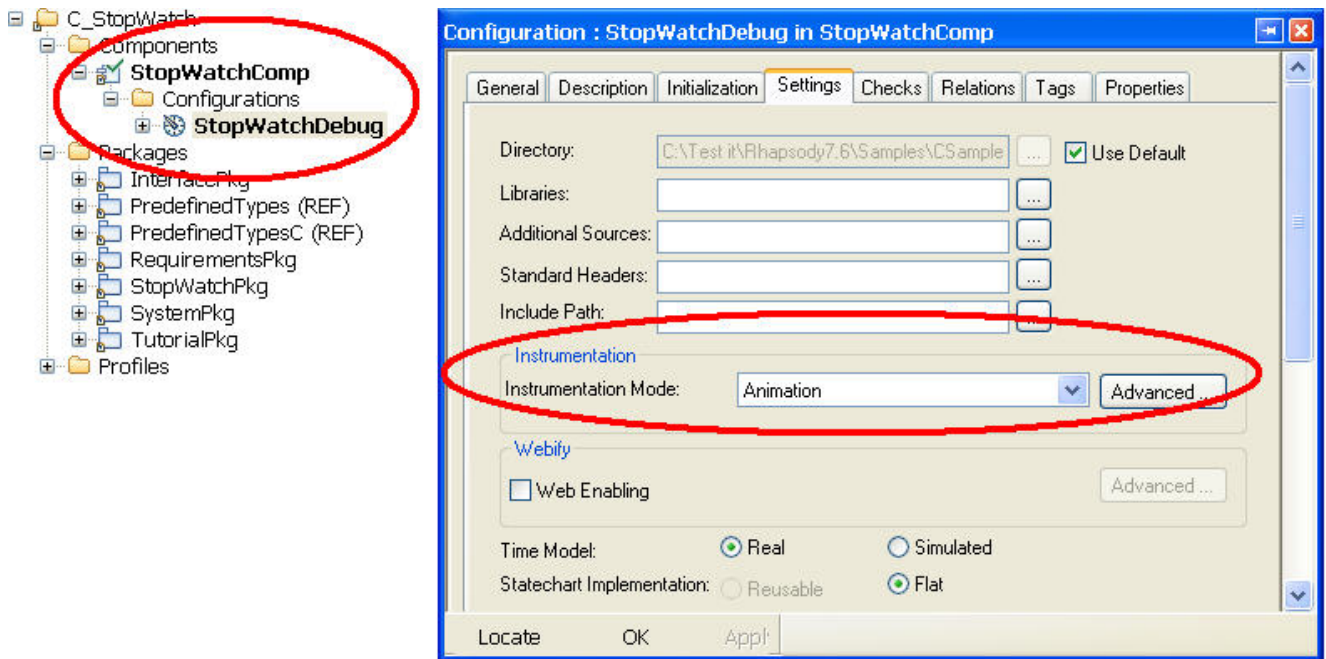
C_StopWatch
Components
StopWatchComp
Configurations
StopWatchDebug
Packages
InterfacePkg
PredefinedTypes (REF)
PredefinedTypesC (REF)
RequirementsPkg
StopWatchPkg
SystemPkg
TutorialPkg
Profiles

Configuration : StopWatchDebug in StopWatchComp

General | Description | Initialization | Settings | Checks | Relations | Tags | Properties

Directory: C:\Test it\Rhapsody7.6\Samples\CSample ... Use Default
Libraries: ...
Additional Sources: ...
Standard Headers: ...
Include Path: ...

Instrumentation
Instrumentation Mode: Animation Advanced ...

Webify
Web Enabling Advanced ...

Time Model: Real Simulated
Statechart Implementation: Reusable Flat

Locate OK Appl